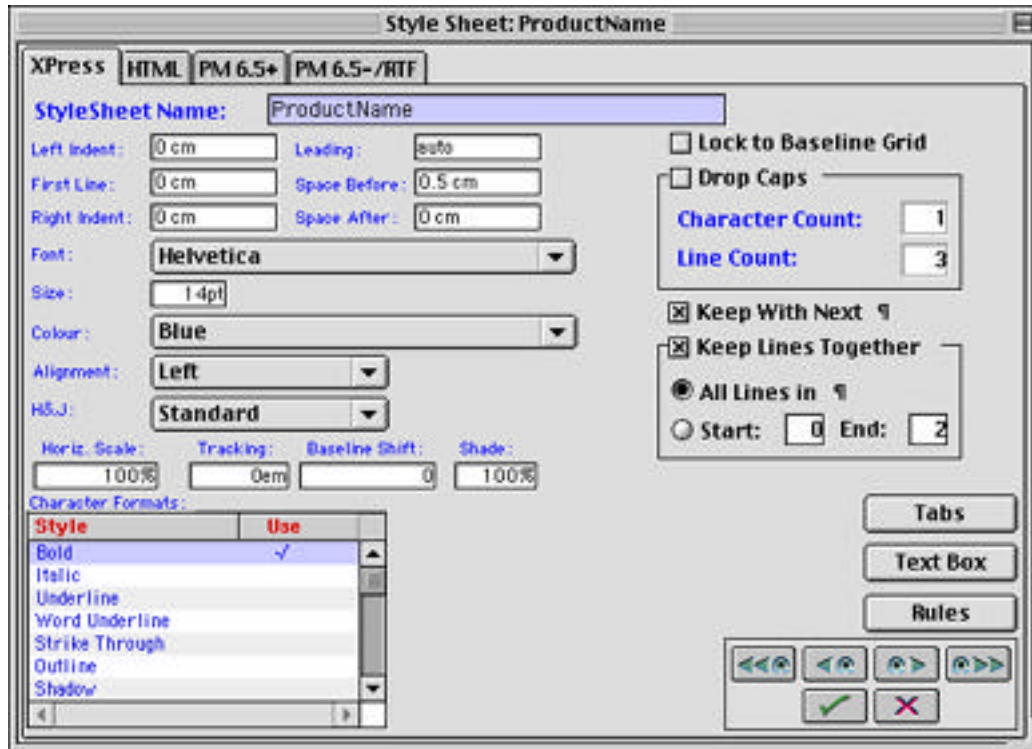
Style Sheet: ProductName

XPress | HTML | PM 6.5+ | PM 6.5-/RTF

StyleSheet Name: ProductName

Left Indent: 0 cm
First Line: 0 cm
Right Indent: 0 cm

Leading: auto
Space Before: 0.5 cm
Space After: 0 cm

Font: Helvetica
Size: 14pt
Colour: Blue
Alignment: Left
H&J: Standard

Horiz. Scale: 100%
Tracking: 0em
Baseline Shift: 0
Shade: 100%

Character Formats:

| Style | Use |
|---|---|
| Bold | ✓ |
| Italic | |
| Underline | |
| Word Underline | |
| Strike Through | |
| Outline | |
| Shadow | |

Lock to Baseline Grid

Drop Caps
Character Count: 1
Line Count: 3

Keep With Next ¶

Keep Lines Together
All Lines in ¶
Start: 0 End: 2

Tabs
Text Box
Rules